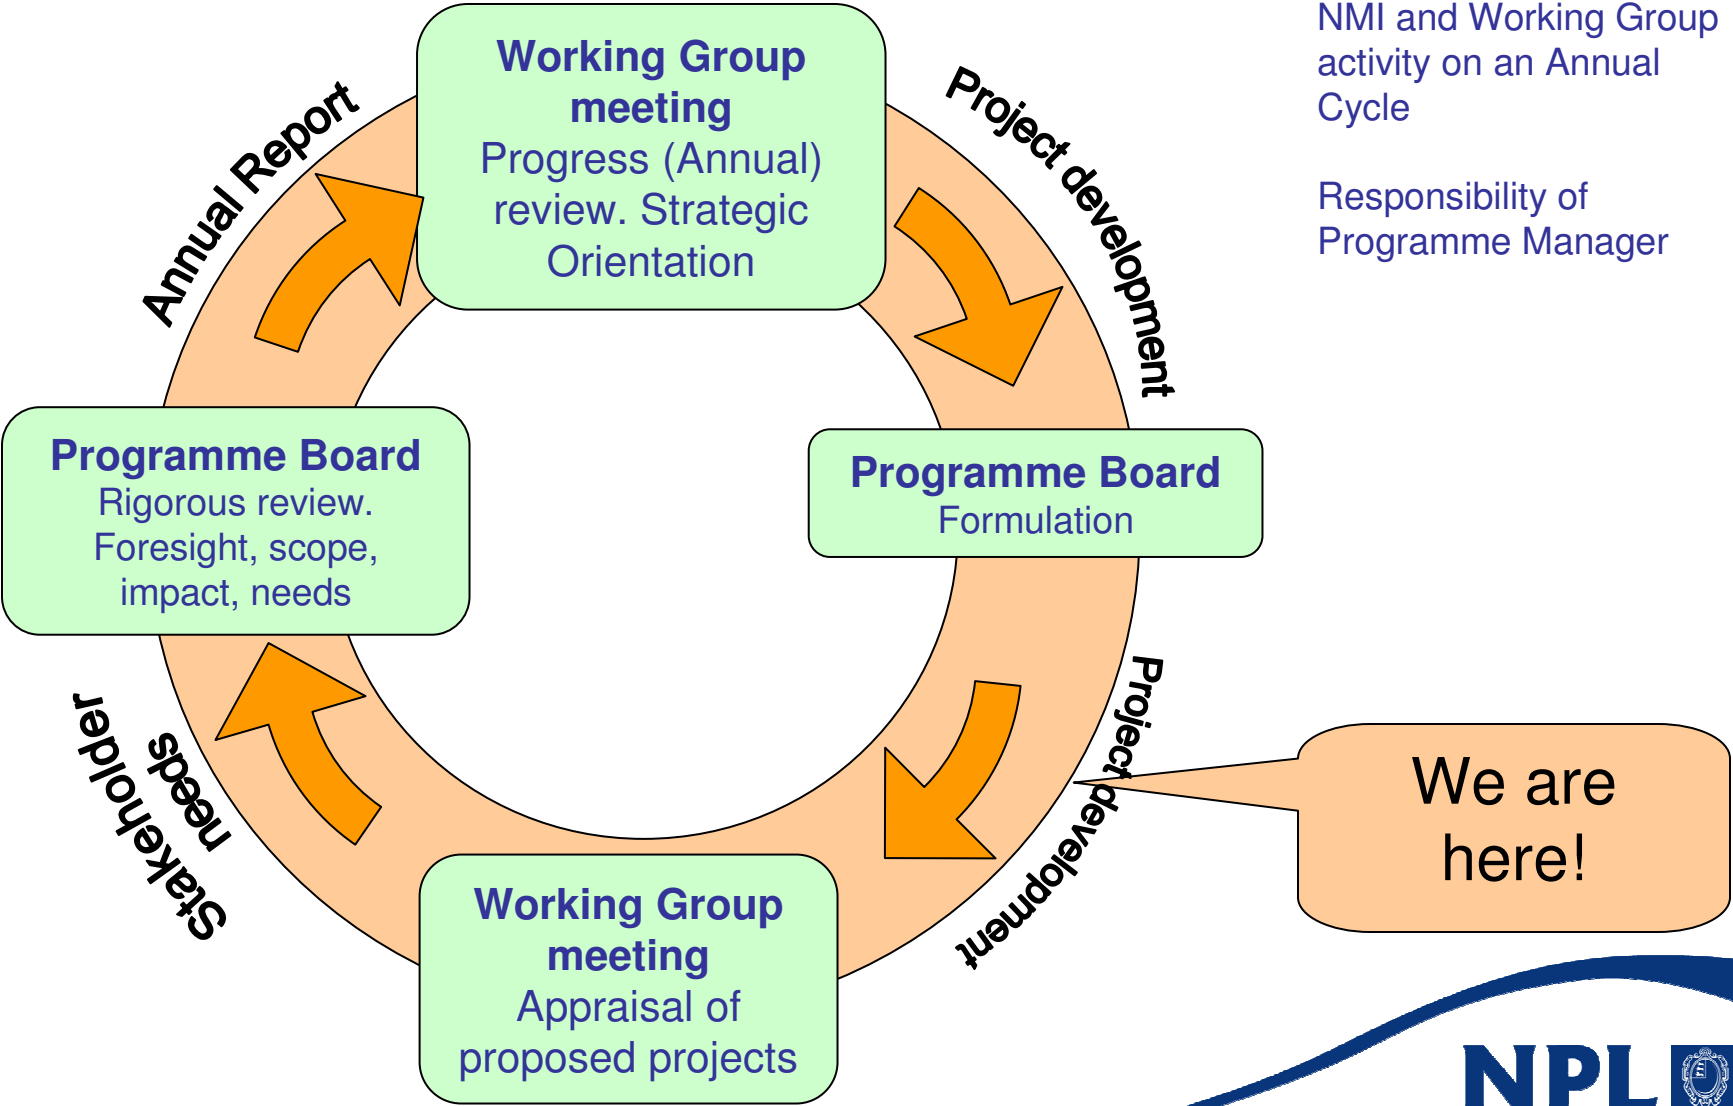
NMI and Working Group activity on an Annual Cycle

Responsibility of Programme Manager

Working Group meeting
Progress (Annual) review. Strategic Orientation

Project development

Programme Board
Formulation

Project development

We are here!

Working Group meeting
Appraisal of proposed projects

Stakeholder needs

Programme Board
Rigorous review. Foresight, scope, impact, needs

Annual Report

NPL